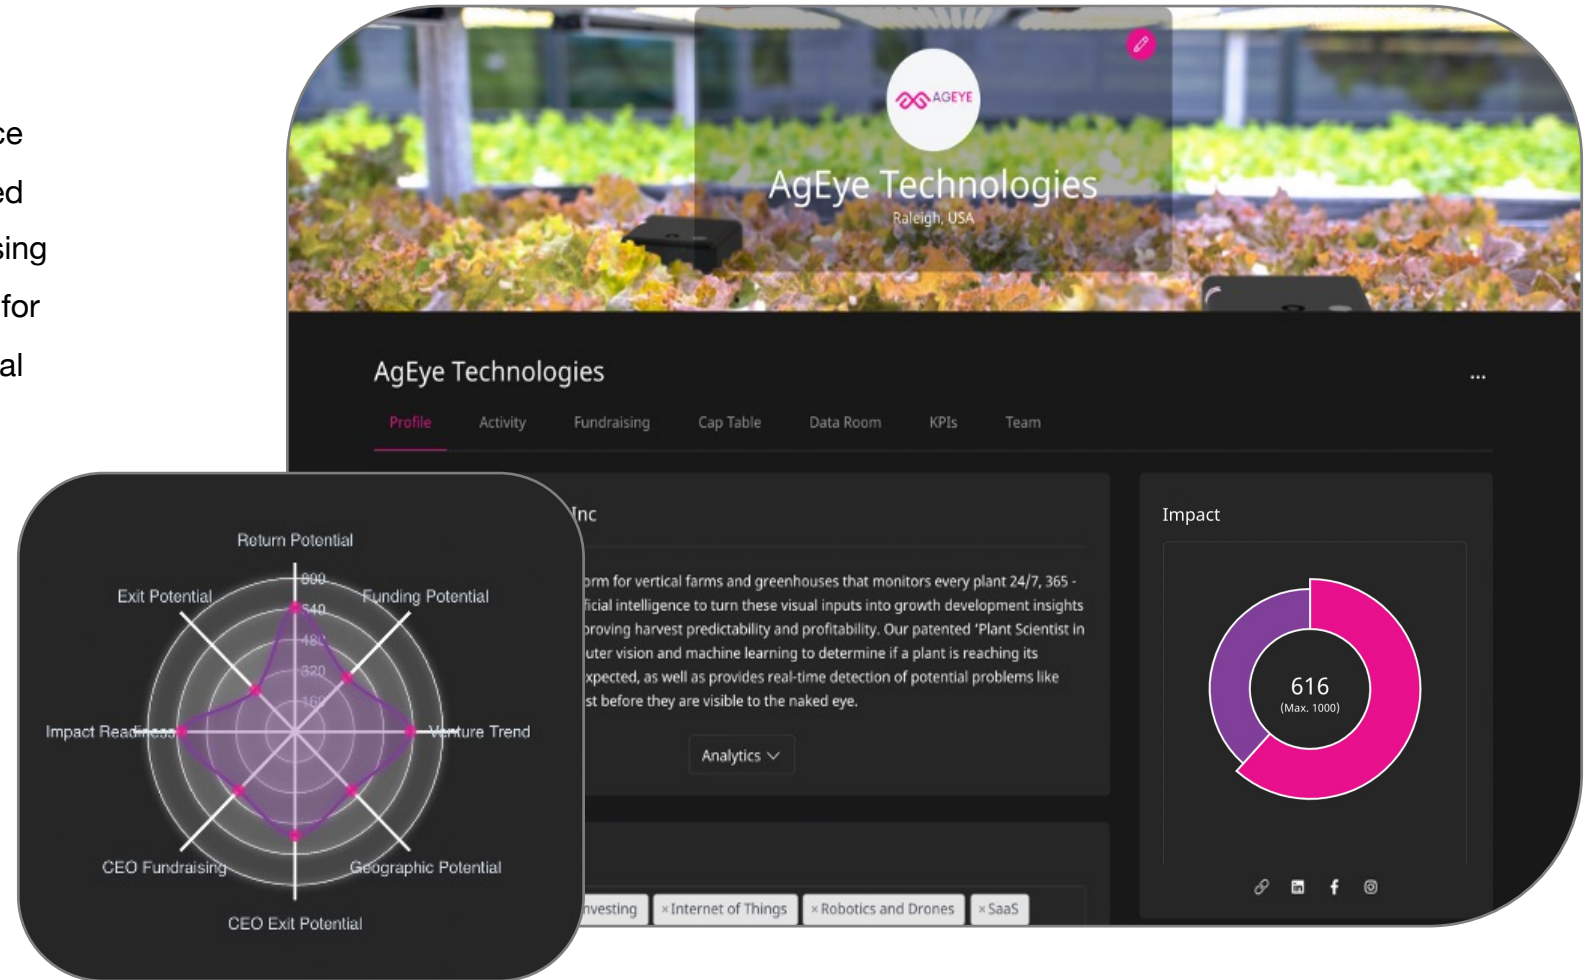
ce
ed
sing
for
al

AGEYE
AgEye Technologies
Raleigh, USA

AgEye Technologies
...
Profile Activity Fundraising Cap Table Data Room KPIs Team

Inc
orm for vertical farms and greenhouses that monitors every plant 24/7, 365 - ficial intelligence to turn these visual inputs into growth development insights proving harvest predictability and profitability. Our patented 'Plant Scientist in uter vision and machine learning to determine if a plant is reaching its xpected, as well as provides real-time detection of potential problems like st before they are visible to the naked eye.

Analytics

nvesting ×Internet of Things ×Robotics and Drones ×SaaS

Impact
616
(Max. 1000)

Return Potential
Exit Potential
Funding Potential
Impact Readiness
Venture Trend
CEO Fundraising
Geographic Potential
CEO Exit Potential
800
640
480
320
160